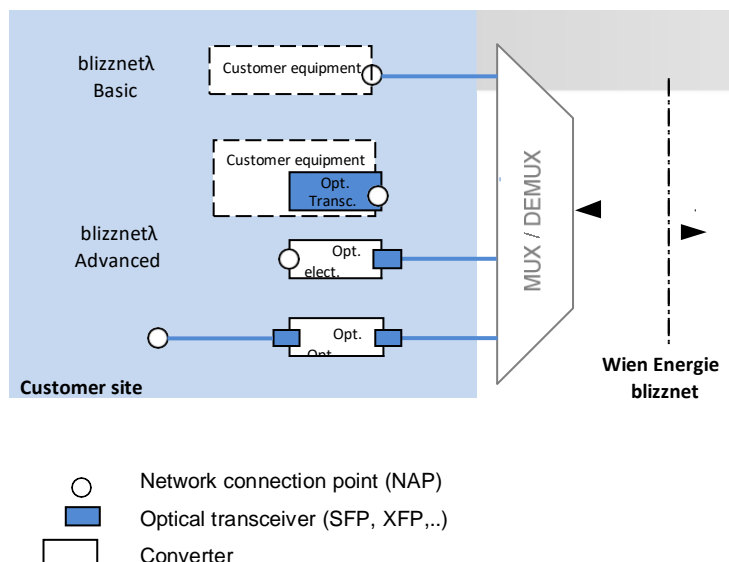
blizznetλ Basic

Customer equipment

Customer equipment

Opt. Transc.

blizznetλ Advanced

Opt. elect.

Opt. Opt.

MUX / DEMUX

Customer site

Wien Energie blizznet

Network connection point (NAP)

Optical transceiver (SFP, XFP,..)

Converter